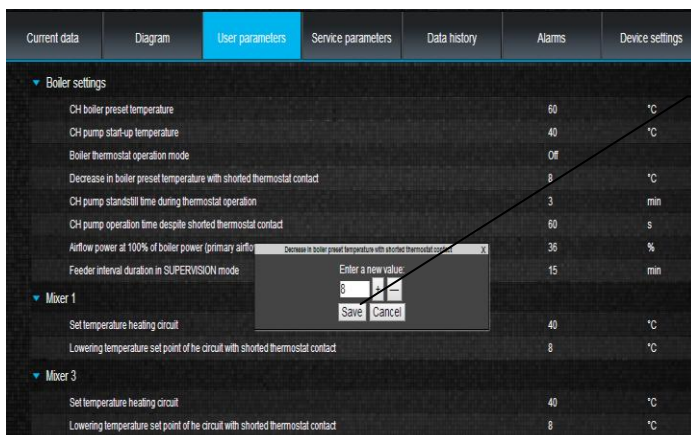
Current data | Diagram | User parameters | Service parameters | Data history | Alarms | Device settings

Boiler settings

| | | |
|---|---|---|
| CH boiler preset temperature | 60 | °C |
| CH pump start-up temperature | 40 | °C |
| Boiler thermostat operation mode | Off | |
| Decrease in boiler preset temperature with shorted thermostat contact | 8 | °C |
| CH pump standstill time during thermostat operation | 3 | min |
| CH pump operation time despite shorted thermostat contact | 60 | s |
| Airflow power at 100% of boiler power (primary airflo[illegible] | 36 | % |
| Feeder interval duration in SUPERVISION mode | 15 | min |

Decrease in boiler preset temperature with shorted thermostat contact X

Enter a new value:

8 + –

Save Cancel

Mixer 1

| | | |
|---|---|---|
| Set temperature heating circuit | 40 | °C |
| Lowering temperature set point of he circuit with shorted thermostat contact | 8 | °C |

Mixer 3

| | | |
|---|---|---|
| Set temperature heating circuit | 40 | °C |
| Lowering temperature set point of he circuit with shorted thermostat contact | 8 | °C |